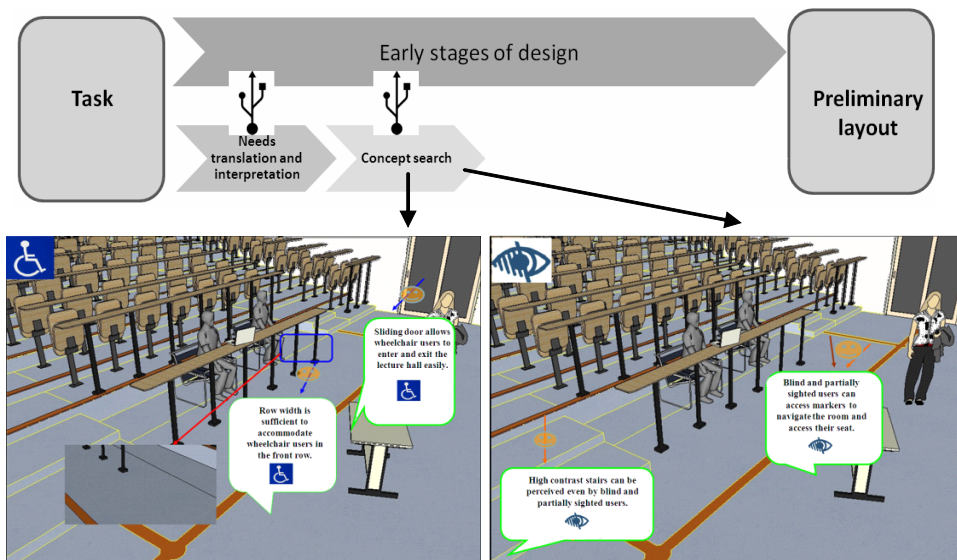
Task

Early stages of design

Needs translation and interpretation

Concept search

Preliminary layout

Sliding door allows wheelchair users to enter and exit the lecture hall easily.

Row width is sufficient to accommodate wheelchair users in the front row.

Blind and partially sighted users can access markers to navigate the room and access their seat.

High contrast stairs can be perceived even by blind and partially sighted users.